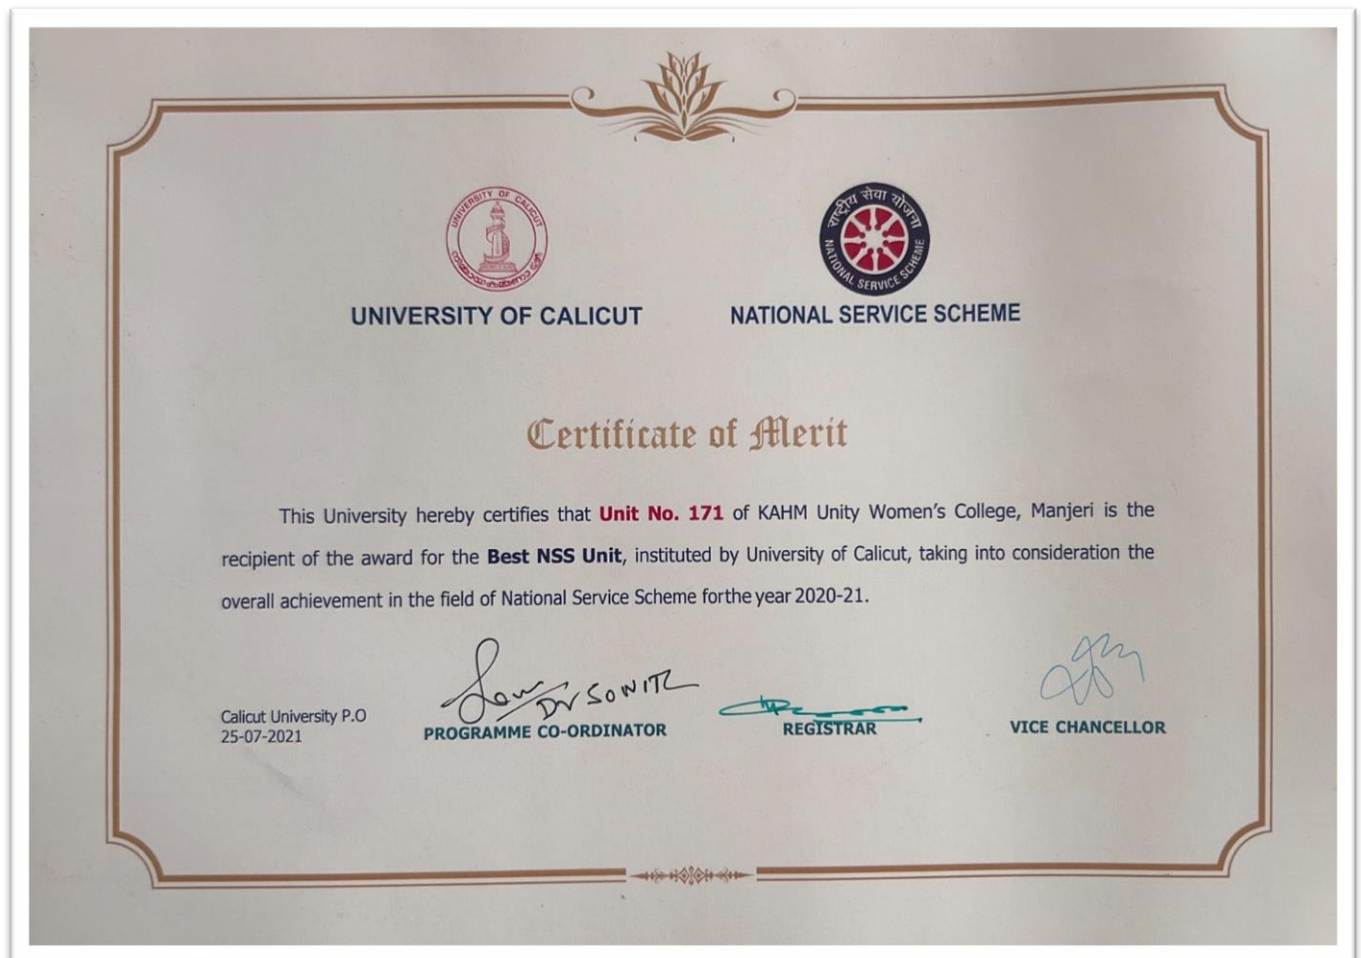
UNIVERSITY OF CALICUT

UNIVERSITY OF CALICUT

राष्ट्रीय सेवा योजना
NATIONAL SERVICE SCHEME

NATIONAL SERVICE SCHEME

Certificate of Merit

This University hereby certifies that Unit No. 171 of KAHM Unity Women's College, Manjeri is the recipient of the award for the Best NSS Unit, instituted by University of Calicut, taking into consideration the overall achievement in the field of National Service Scheme forthe year 2020-21.

Calicut University P.O
25-07-2021

Dr SONITK
PROGRAMME CO-ORDINATOR

REGISTRAR

VICE CHANCELLOR